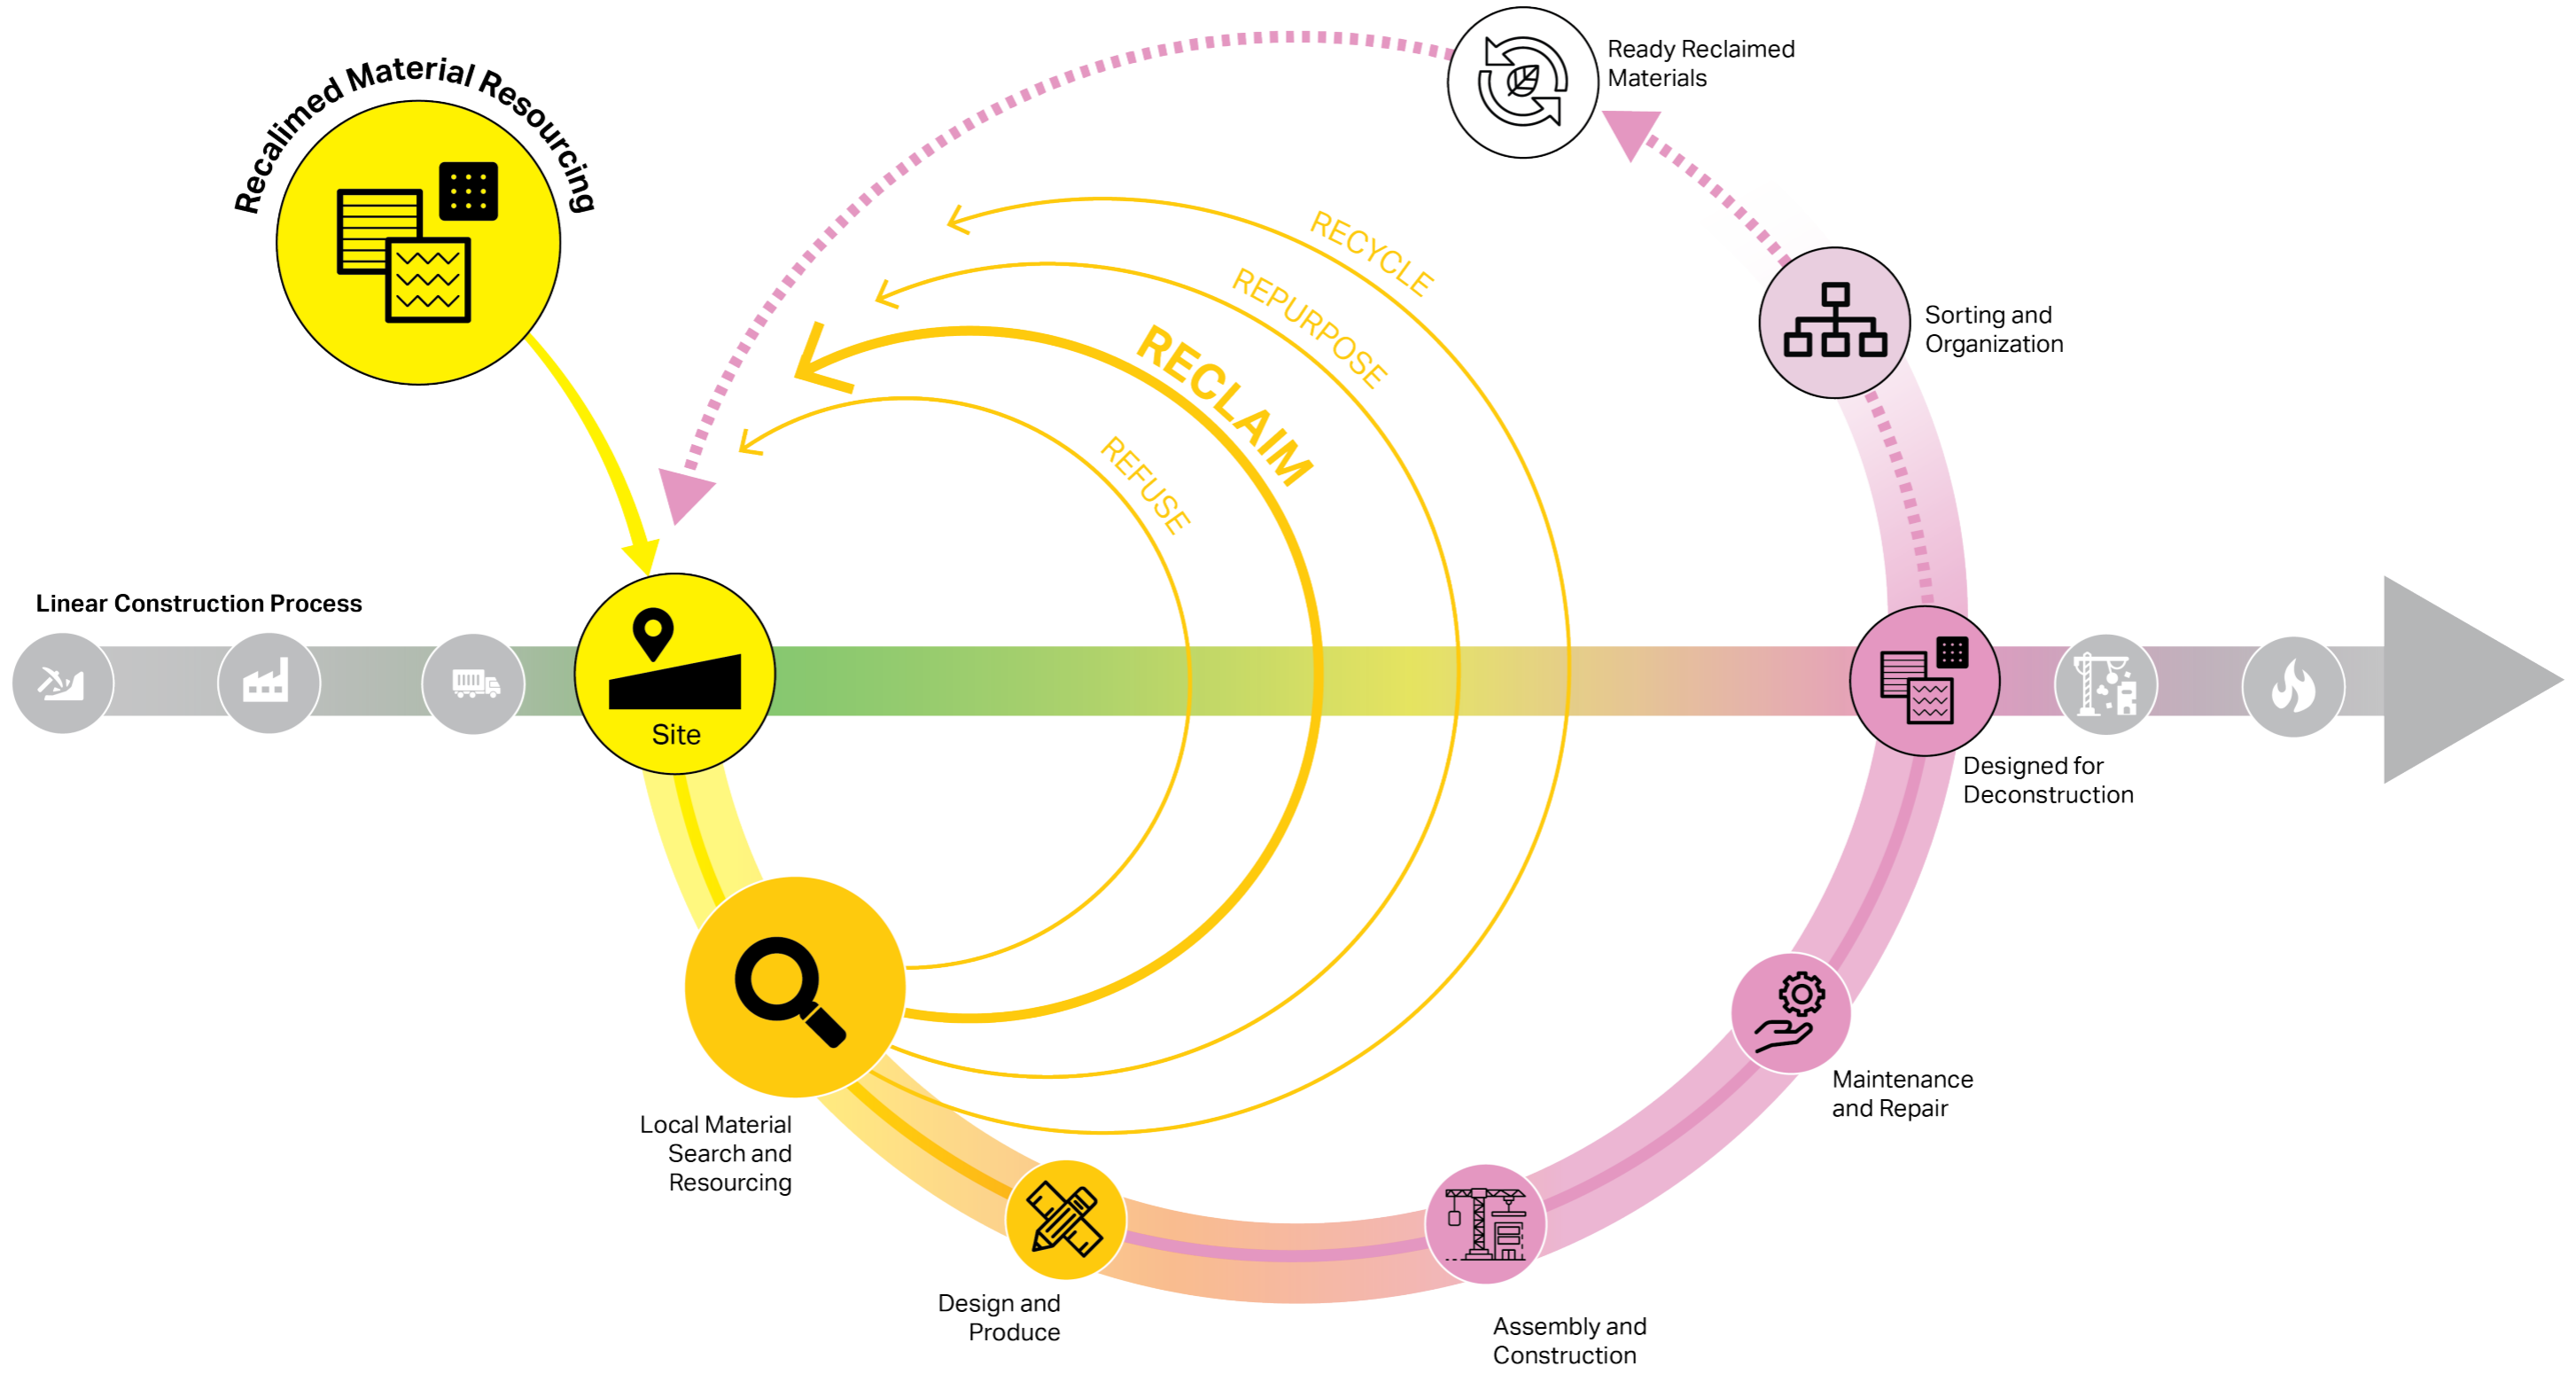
Recalimed Material Resourcing

Ready Reclaimed Materials

RECYCLE

REPURPOSE

RECLAIM

REFUSE

Sorting and Organization

Linear Construction Process

Site

Designed for Deconstruction

Maintenance and Repair

Local Material Search and Resourcing

Design and Produce

Assembly and Construction